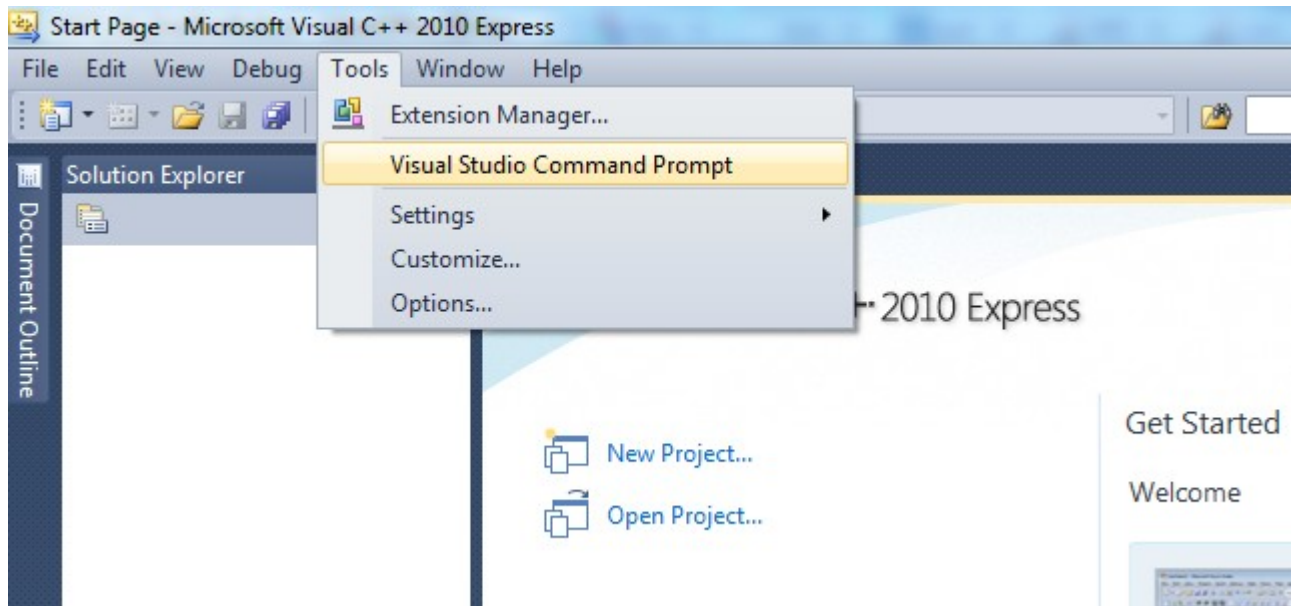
Start Page - Microsoft Visual C++ 2010 Express

File Edit View Debug Tools Window Help

Extension Manager...

Visual Studio Command Prompt

Settings

Customize...

Options...

Solution Explorer

Document Outline

+ 2010 Express

Get Started

Welcome

New Project...

Open Project...